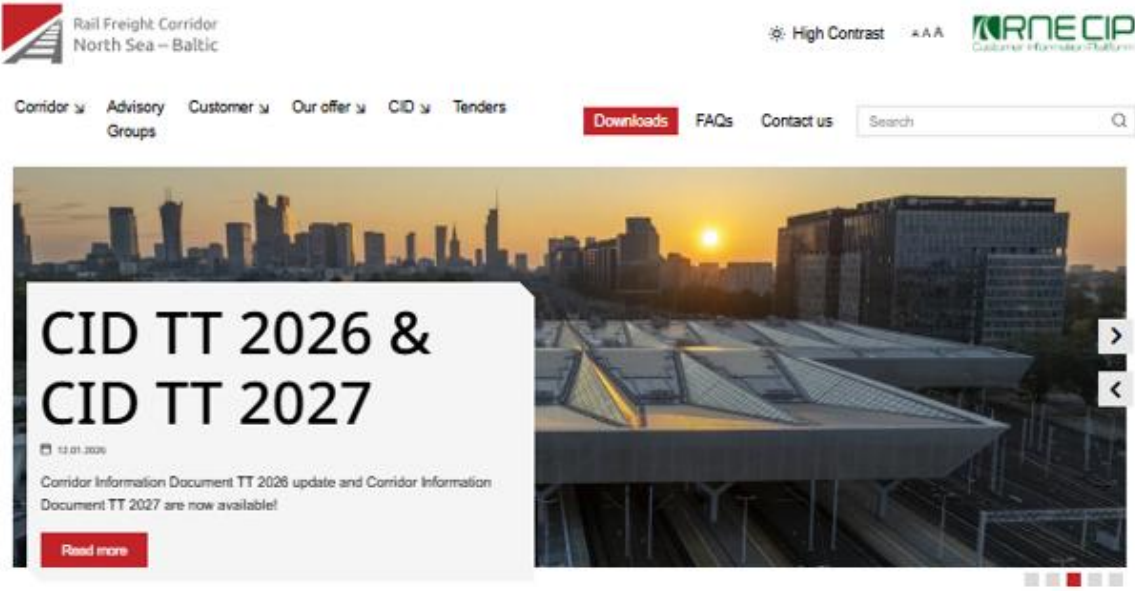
Rail Freight Corridor
North Sea – Baltic

High Contrast A A A

RNE CIP
Customer Information Platform

Corridor ↘ Advisory Groups Customer ↘ Our offer ↘ CID ↘ Tenders

Downloads FAQs Contact us Search

CID TT 2026 &
CID TT 2027

12.01.2026

Corridor Information Document TT 2026 update and Corridor Information Document TT 2027 are now available!

Read more